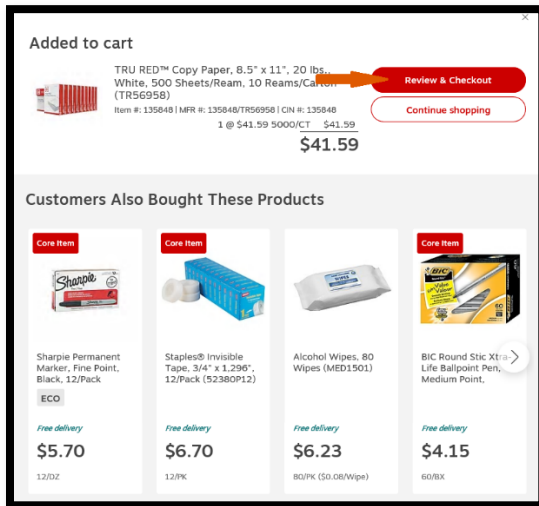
×

Added to cart

TRU RED™ Copy Paper, 8.5" x 11", 20 lbs., White, 500 Sheets/Ream, 10 Reams/Carton (TR56958)
Item #: 135848 | MFR #: 135848/TR56958 | CIN #: 135848

1 @ $41.59 5000/CT $41.59

$41.59

Review & Checkout

Continue shopping

Customers Also Bought These Products

Core Item

Sharpie

Sharpie Permanent Marker, Fine Point, Black, 12/Pack

ECO

Free delivery

$5.70

12/DZ

Core Item

Staples® Invisible Tape, 3/4" x 1,296", 12/Pack (52380P12)

Free delivery

$6.70

12/PK

Alcohol Wipes, 80 Wipes (MED1501)

Free delivery

$6.23

80/PK ($0.08/Wipe)

Core Item

BIC

BIC Round Stic Xtra-Life Ballpoint Pen, Medium Point,

Free delivery

$4.15

60/BX